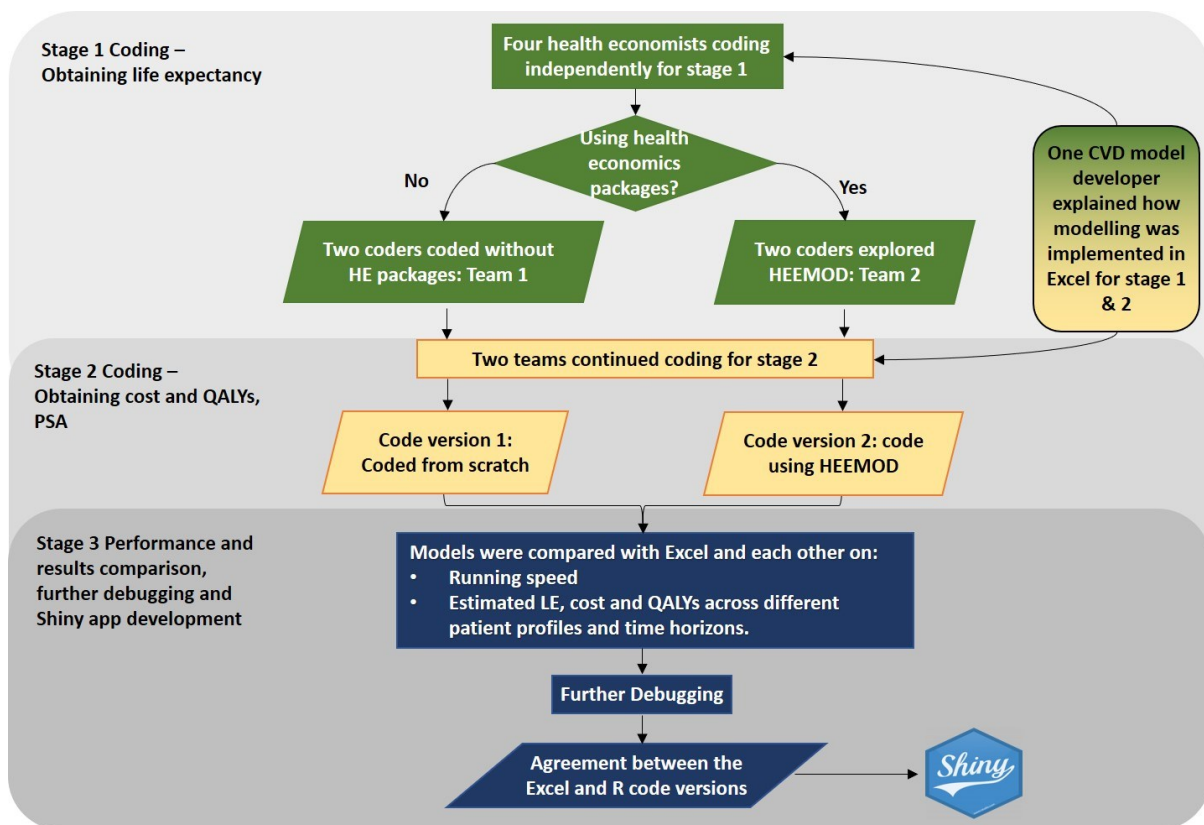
Stage 1 Coding – Obtaining life expectancy

Four health economists coding independently for stage 1

Using health economics packages?

No

Yes

Two coders coded without HE packages: Team 1

Two coders explored HEEMOD: Team 2

One CVD model developer explained how modelling was implemented in Excel for stage 1 & 2

Stage 2 Coding – Obtaining cost and QALYs, PSA

Two teams continued coding for stage 2

Code version 1: Coded from scratch

Code version 2: code using HEEMOD

Stage 3 Performance and results comparison, further debugging and Shiny app development

Models were compared with Excel and each other on:
• Running speed
• Estimated LE, cost and QALYs across different patient profiles and time horizons.

Further Debugging

Agreement between the Excel and R code versions

Shiny